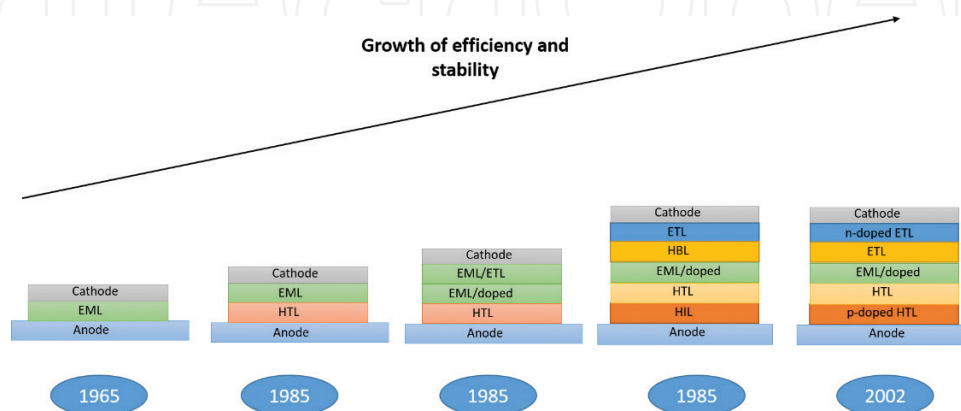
Growth of efficiency and stability

Cathode
EML
Anode

1965

Cathode
EML
HTL
Anode

1985

Cathode
EML/ETL
EML/doped
HTL
Anode

1985

Cathode
ETL
HBL
EML/doped
HTL
HIL
Anode

1985

Cathode
n-doped ETL
ETL
EML/doped
HTL
p-doped HTL
Anode

2002